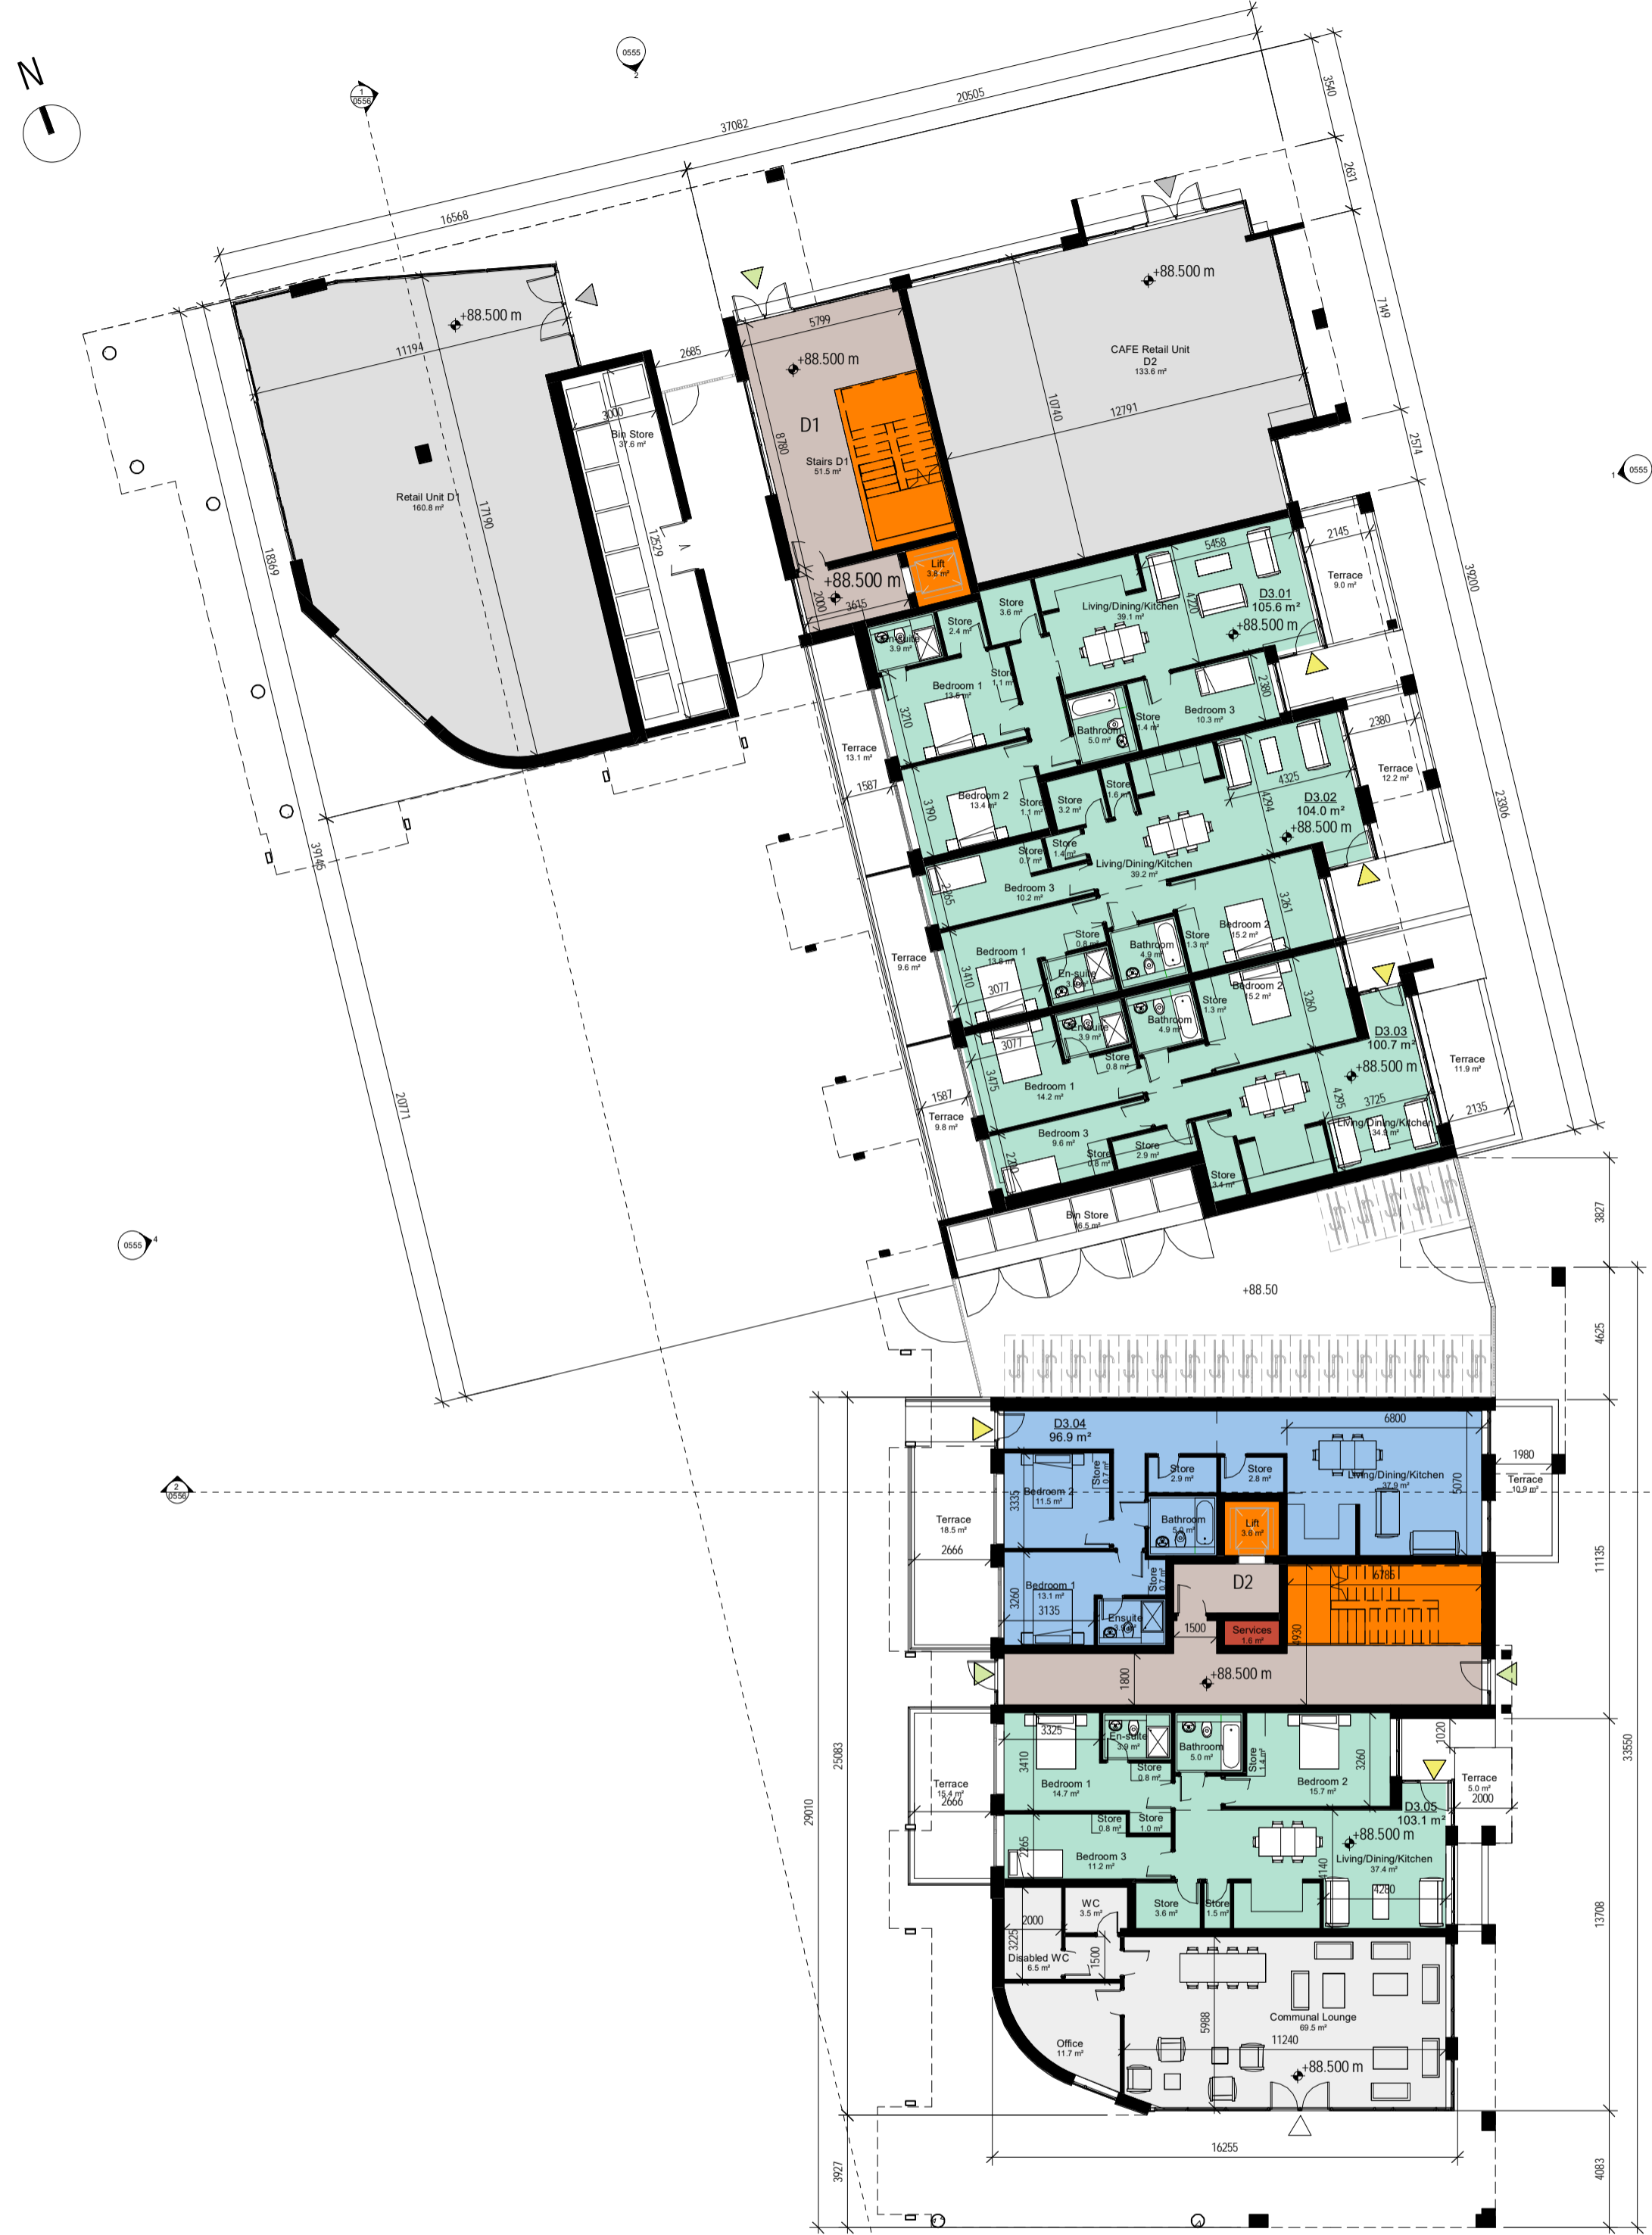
N

0555
2

1
0556

37082
20505
3540
16568
2631
+88.500 m
+88.500 m
7149
5799
2685
+88.500 m
11194
CAFE Retail Unit
D2
133.6 m²
3000
Bin Store
37.6 m²
D1
10740
12791
2574
8780
Stairs D1
51.5 m²
Retail Unit D1
160.8 m²
17190
12529
18369
5458
2145
Lift
3.8 m²
+88.500 m
D3.01
105.6 m²
Terrace
9.0 m²
2000
3615
Store
3.6 m²
Living/Dining/Kitchen
39.1 m²
4200
+88.500 m
39200
Store
2.4 m²
En-suite
3.9 m²
Store
1.1 m²
Bedroom 1
13.6 m²
2380
Bedroom 3
10.3 m²
2380
3210
Store
1.4 m²
Bathroom
5.0 m²
Terrace
13.1 m²
Terrace
12.2 m²
Store
1.6 m²
4325
1587
Bedroom 2
13.4 m²
Store
1.1 m²
Store
3.2 m²
D3.02
104.0 m²
+88.500 m
4294
23306
3190
Store
1.4 m²
Store
0.7 m²
Living/Dining/Kitchen
39.2 m²
39145
Bedroom 3
10.2 m²
2265
3261
Store
0.8 m²
Bathroom
4.9 m²
Store
1.3 m²
Bedroom 2
15.2 m²
Bedroom 1
13.8 m²
Terrace
9.6 m²
3410
3077
En-suite
3.9 m²
Bedroom 2
15.2 m²
Store
1.3 m²
Bathroom
4.9 m²
3260
En-suite
3.9 m²
D3.03
100.7 m²
3077
Store
0.8 m²
+88.500 m
Terrace
11.9 m²
3475
Bedroom 1
14.2 m²
1587
4295
3725
2135
Terrace
9.8 m²
Living/Dining/Kitchen
34.9 m²
20771
Bedroom 3
9.6 m²
Store
2.9 m²
Store
0.8 m²
2210
Store
3.4 m²
Bin Store
16.5 m²
0555
4
3827
+88.50
4625
D3.04
96.9 m²
6800
1980
Store
2.9 m²
Store
2.8 m²
Living/Dining/Kitchen
37.9 m²
Terrace
10.9 m²
2
0556
Store
0.7 m²
Bedroom 2
11.5 m²
3335
5070
Bathroom
5.0 m²
Lift
3.8 m²
Terrace
18.5 m²
2666
11135
Store
0.9 m²
D2
6786
Bedroom 1
13.1 m²
3260
3135
Ensuite
1500
Services
1.6 m²
4930
1800
+88.500 m
3325
En-suite
3.9 m²
Bathroom
5.0 m²
Store
1.4 m²
1020
3410
Store
0.8 m²
Bedroom 2
15.7 m²
3260
Terrace
5.0 m²
2000
Bedroom 1
14.7 m²
Terrace
15.4 m²
2666
25083
D3.05
103.1 m²
33550
Store
0.8 m²
Store
1.0 m²
+88.500 m
29010
2265
Bedroom 3
11.2 m²
Living/Dining/Kitchen
37.4 m²
1140
4280
WC
3.5 m²
Store
3.6 m²
Store
1.5 m²
13708
2000
3225
Disabled WC
6.5 m²
1500
5988
Communal Lounge
69.5 m²
11240
Office
11.7 m²
+88.500 m
16255
3927
4083